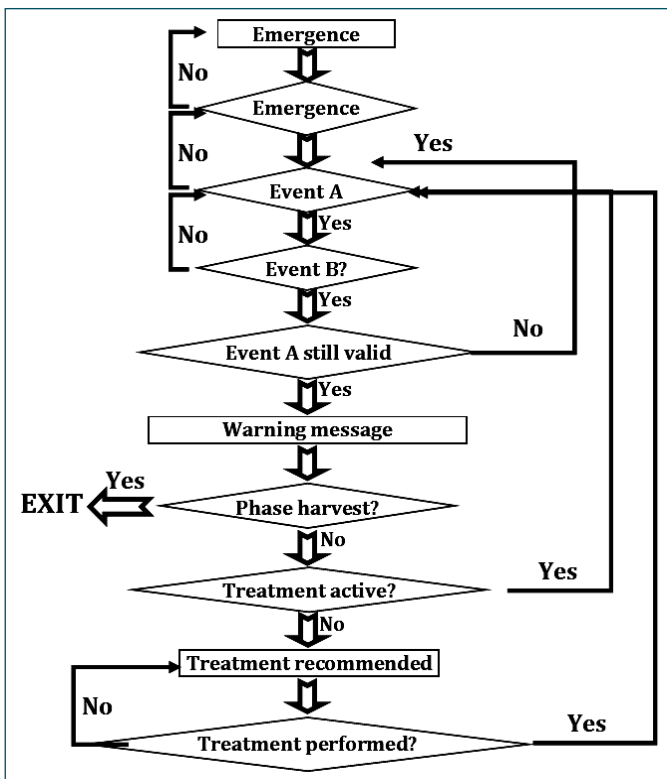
Emergence

No

Emergence

No

Yes

Event A

No

Yes

Event B?

Yes

No

Event A still valid

Yes

Warning message

Yes

EXIT

Phase harvest?

No

Yes

Treatment active?

No

Treatment recommended

No

Yes

Treatment performed?